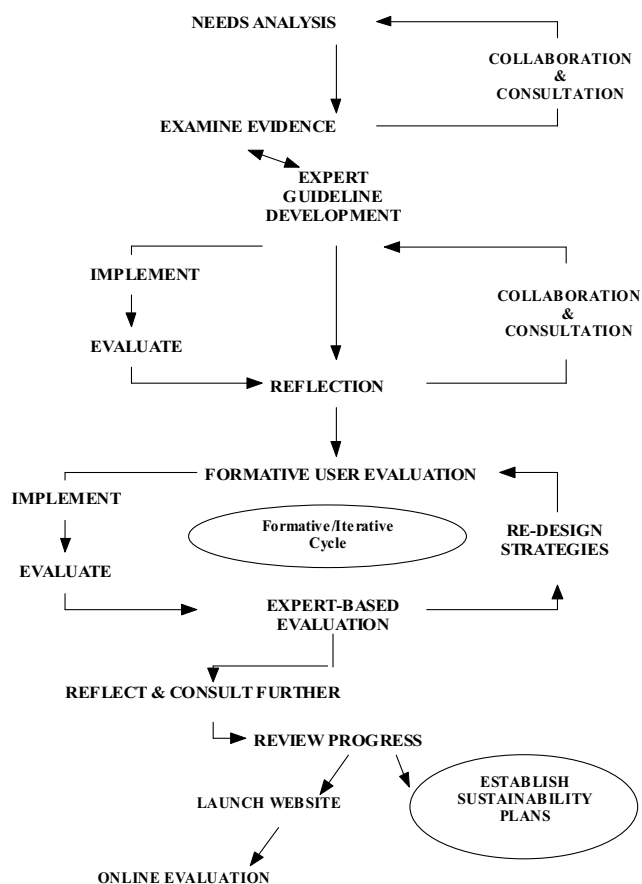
NEEDS ANALYSIS

COLLABORATION & CONSULTATION

EXAMINE EVIDENCE

EXPERT GUIDELINE DEVELOPMENT

IMPLEMENT

EVALUATE

COLLABORATION & CONSULTATION

REFLECTION

FORMATIVE USER EVALUATION

IMPLEMENT

Formative/Iterative Cycle

RE-DESIGN STRATEGIES

EVALUATE

EXPERT-BASED EVALUATION

REFLECT & CONSULT FURTHER

REVIEW PROGRESS

LAUNCH WEBSITE

ESTABLISH SUSTAINABILITY PLANS

ONLINE EVALUATION